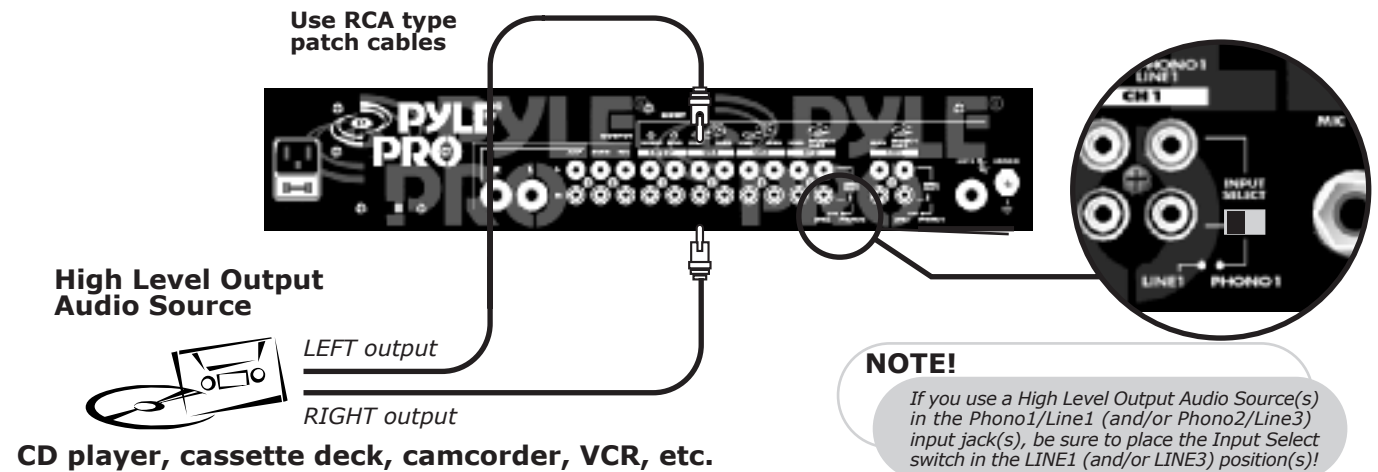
Use RCA type patch cables

PYLE PRO

PHONO1 LINE1

CH 1

MIC

INPUT SELECT

LINE1 PHONO1

High Level Output Audio Source

LEFT output

RIGHT output

CD player, cassette deck, camcorder, VCR, etc.

NOTE!

If you use a High Level Output Audio Source(s) in the Phono1/Line1 (and/or Phono2/Line3) input jack(s), be sure to place the Input Select switch in the LINE1 (and/or LINE3) position(s)!